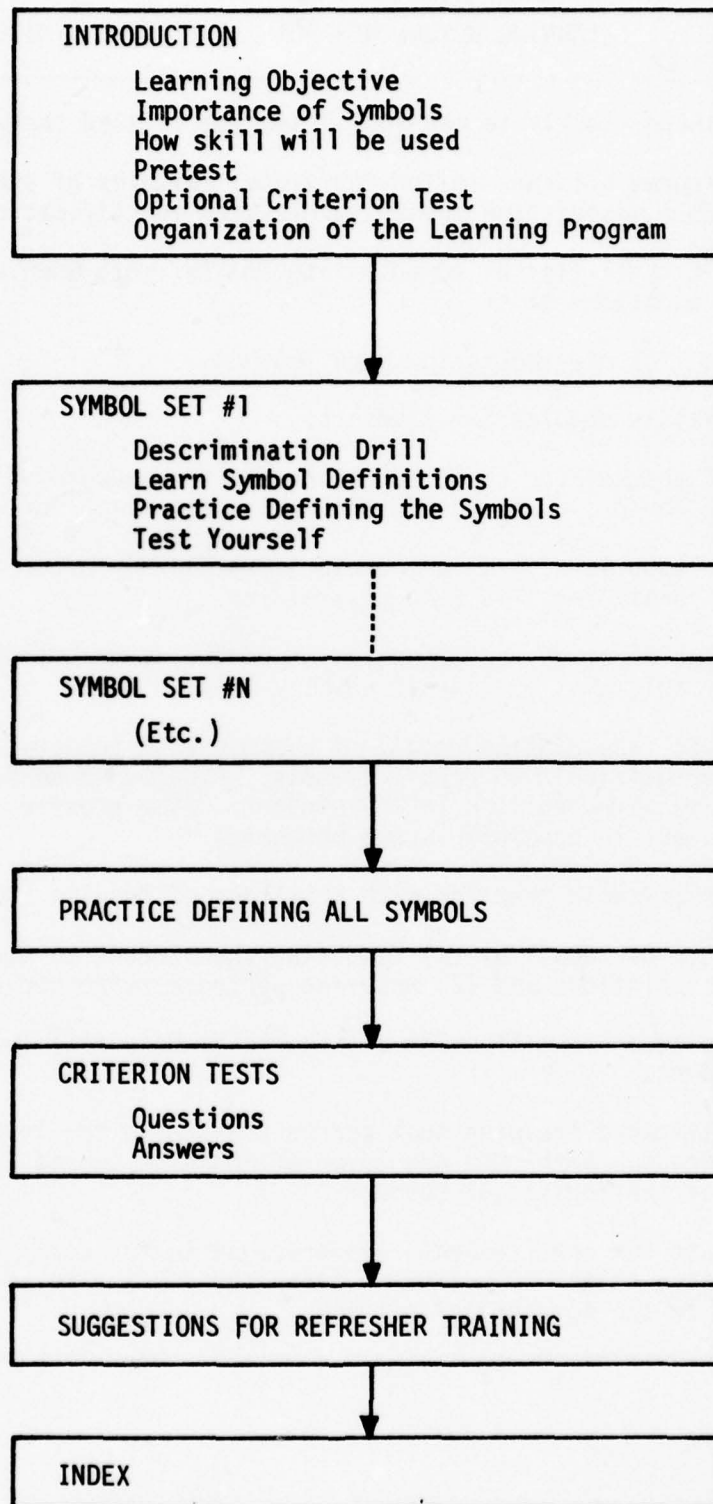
INTRODUCTION

Learning Objective
Importance of Symbols
How skill will be used
Pretest
Optional Criterion Test
Organization of the Learning Program

SYMBOL SET #1

Descrimination Drill
Learn Symbol Definitions
Practice Defining the Symbols
Test Yourself

SYMBOL SET #N

(Etc.)

PRACTICE DEFINING ALL SYMBOLS

CRITERION TESTS

Questions
Answers

SUGGESTIONS FOR REFRESHER TRAINING

INDEX